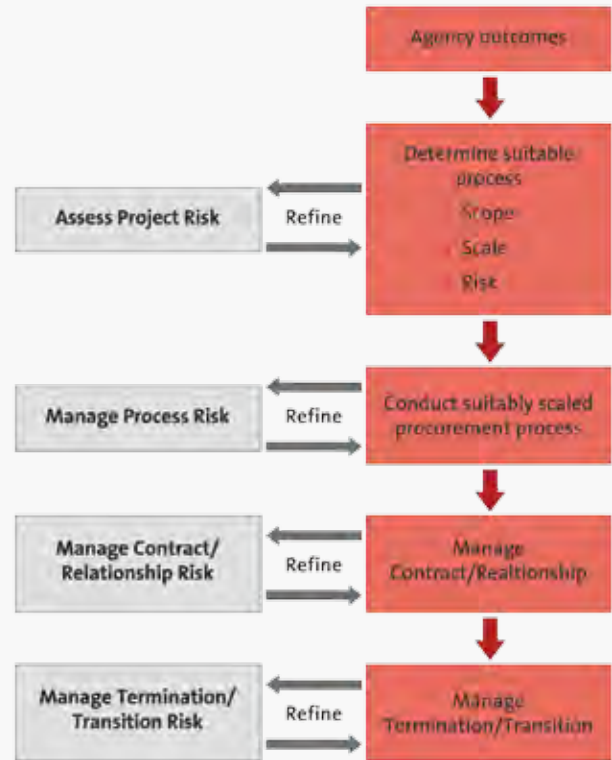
Agency outcomes

Determine suitable process
Scope
Scale
Risk

Assess Project Risk

Refine

Manage Process Risk

Refine

Conduct suitably scaled procurement process

Manage Contract/ Relationship Risk

Refine

Manage Contract/Realtionship

Manage Termination/ Transition Risk

Refine

Manage Termination/Transition